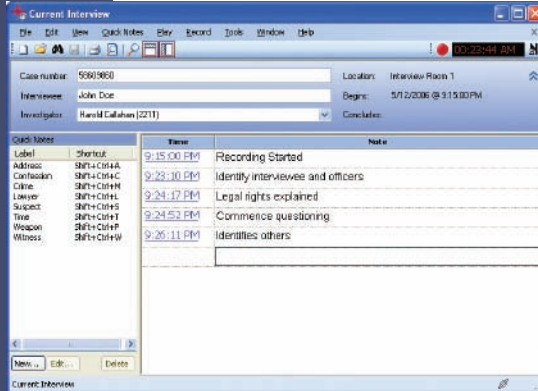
Current Interview

File Edit View Quick Notes Play Record Tools Window Help

00:23:44 AM

Case number: 58608660
Interviewee: John Doe
Investigator: Harold Callahan (2211)

Location: Interview Room 1
Begins: 5/12/2006 @ 9:15:00 PM
Concludes:

Quick Notes

| Label | Shortcut |
|---|---|
| Address | Shift+Ctrl+A |
| Confession | Shift+Ctrl+C |
| Crime | Shift+Ctrl+M |
| Lawyer | Shift+Ctrl+L |
| Suspect | Shift+Ctrl+S |
| Time | Shift+Ctrl+T |
| Weapon | Shift+Ctrl+P |
| Witness | Shift+Ctrl+W |

New... Edit... Delete

| Time | Note |
|---|---|
| 9:15:00 PM | Recording Started |
| 9:23:10 PM | Identify interviewee and officers |
| 9:24:17 PM | Legal rights explained |
| 9:24:52 PM | Commence questioning |
| 9:26:11 PM | Identifies others |
| | |

Current Interview